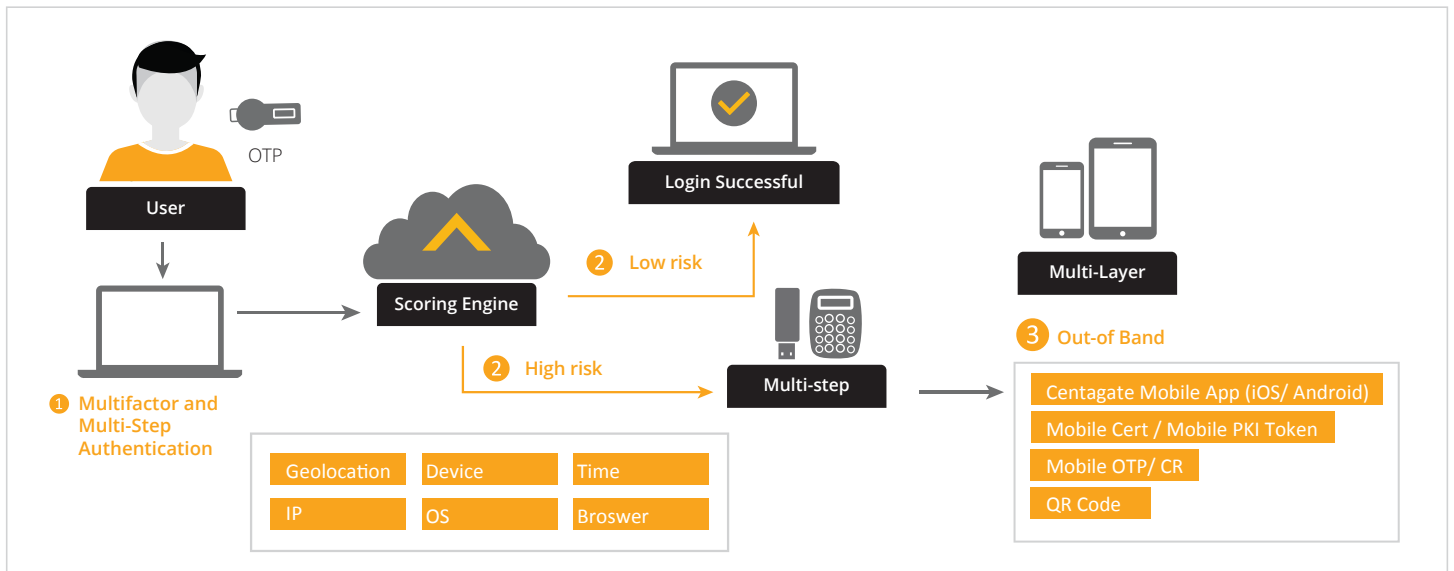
OTP

User

1 Multifactor and Multi-Step Authentication

Scoring Engine

Login Successful

2 Low risk

2 High risk

Multi-step

| Geolocation | Device | Time |
|---|---|---|
| IP | OS | Broswer |

Multi-Layer

3 Out-of Band

Centagate Mobile App (iOS/ Android)

Mobile Cert / Mobile PKI Token

Mobile OTP/ CR

QR Code